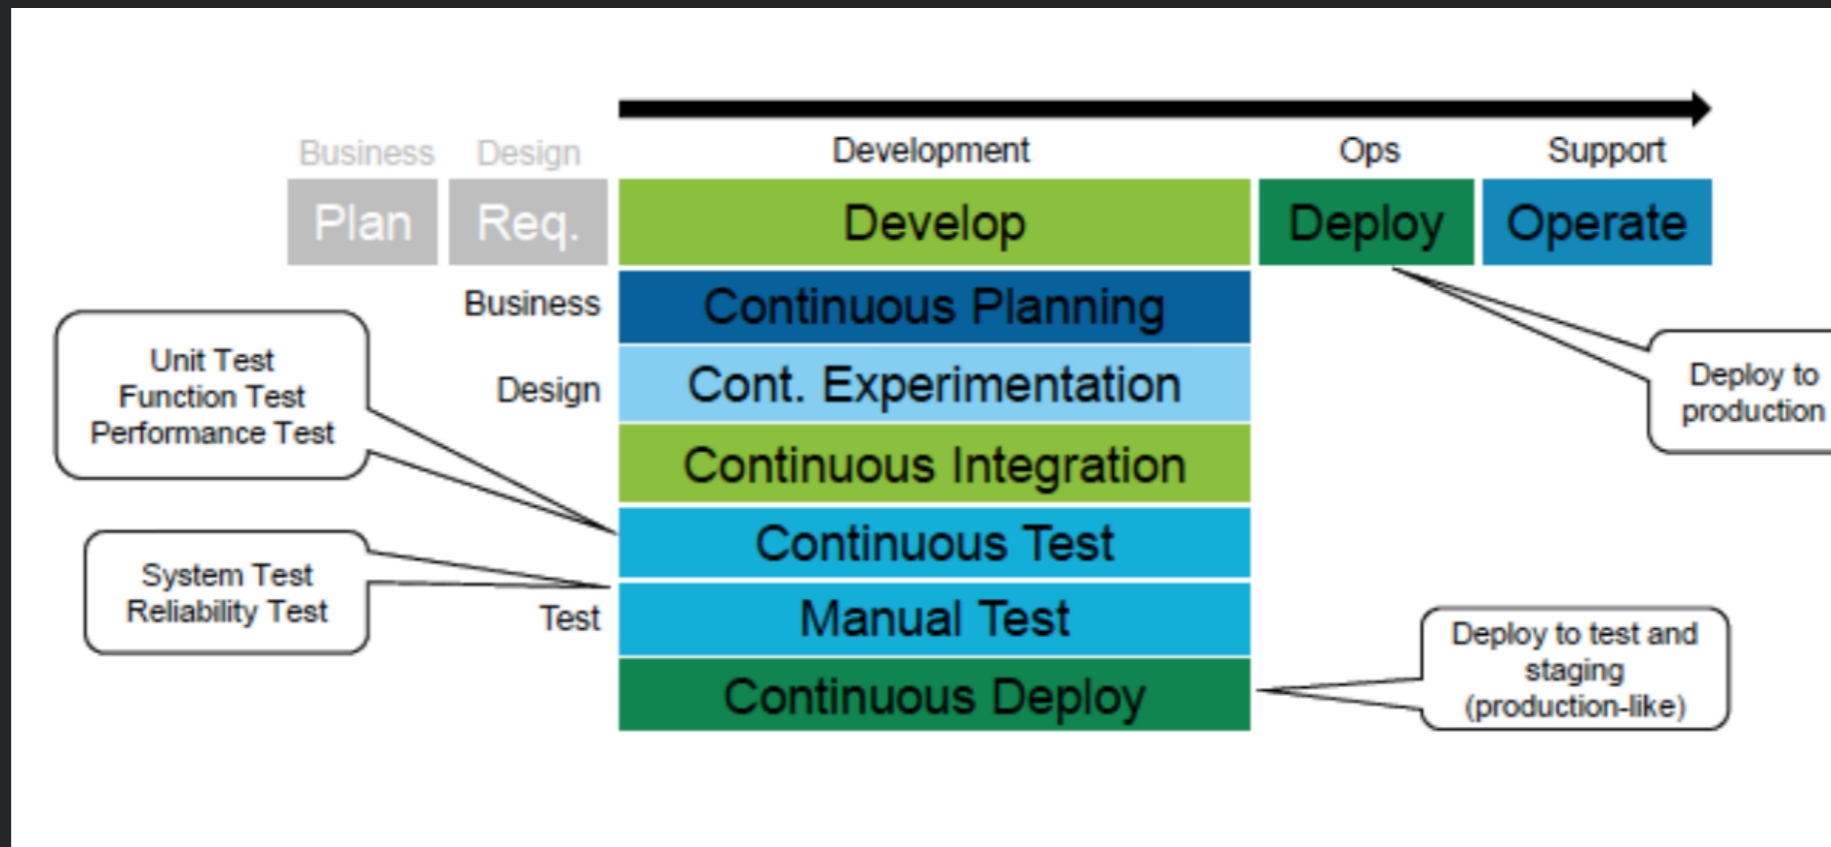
Business Design Development Ops Support

Plan Req. Develop Deploy Operate

Business Continuous Planning

Design Cont. Experimentation

Continuous Integration

Unit Test
Function Test
Performance Test

Continuous Test

System Test
Reliability Test

Test Manual Test

Continuous Deploy

Deploy to production

Deploy to test and staging (production-like)